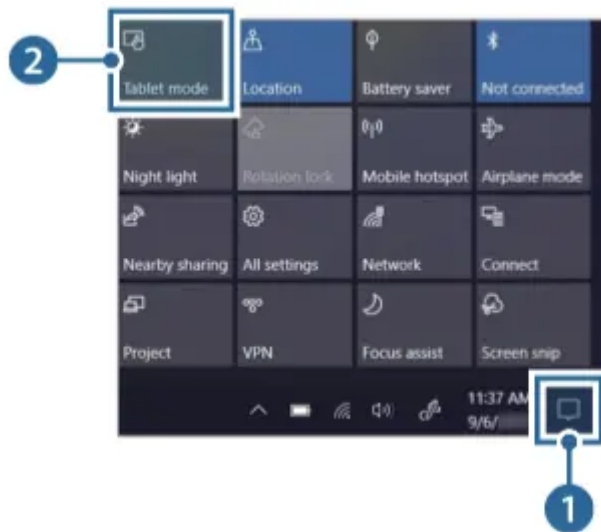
2

Tablet mode

Location

Battery saver

Not connected

Night light

Rotation lock

Mobile hotspot

Airplane mode

Nearby sharing

All settings

Network

Connect

Project

VPN

Focus assist

Screen snip

11:37 AM
9/6/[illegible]

1